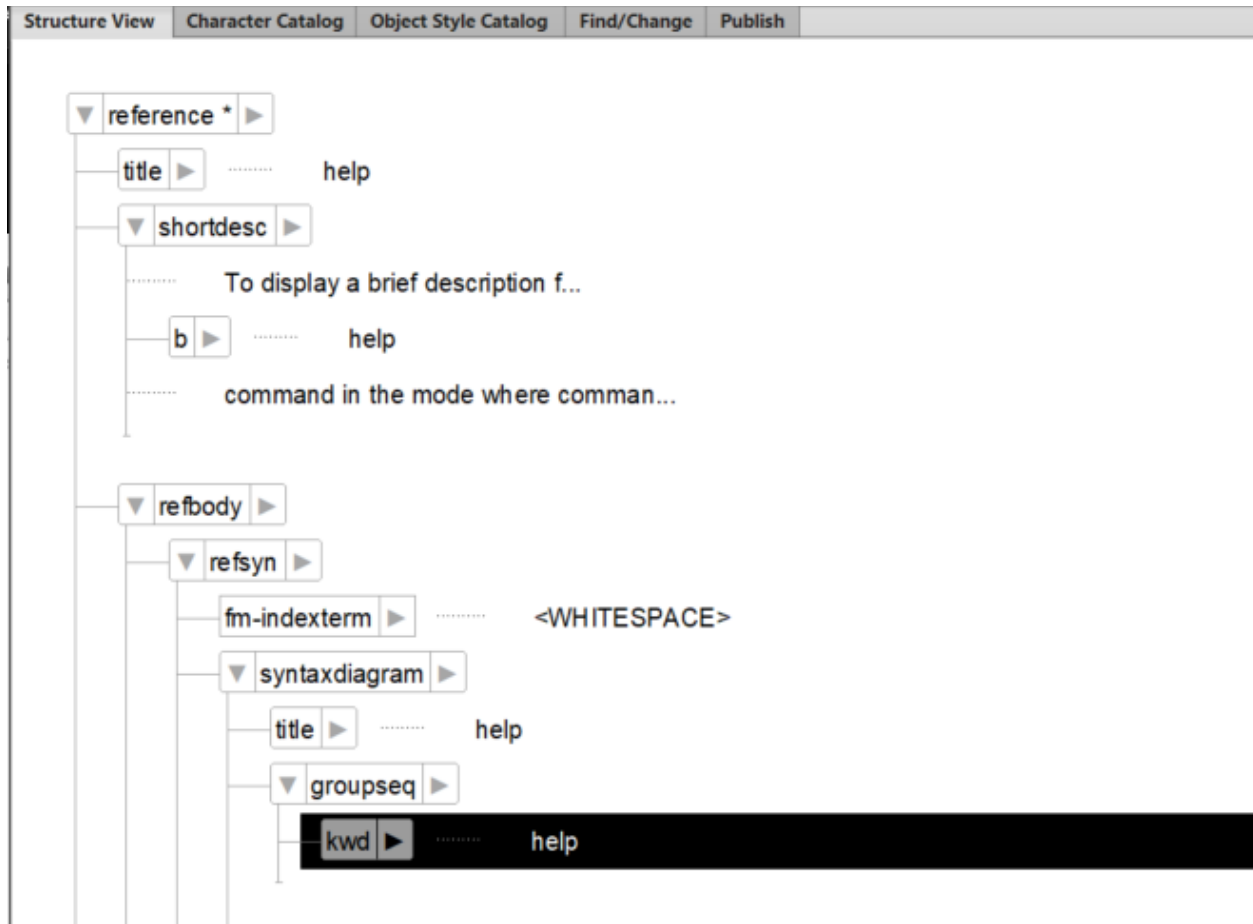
Structure View | Character Catalog | Object Style Catalog | Find/Change | Publish

reference *
title help
shortdesc
To display a brief description f...
b help
command in the mode where comman...
refbody
refsyn
fm-indexterm <WHITESPACE>
syntaxdiagram
title help
groupseq
kwd help